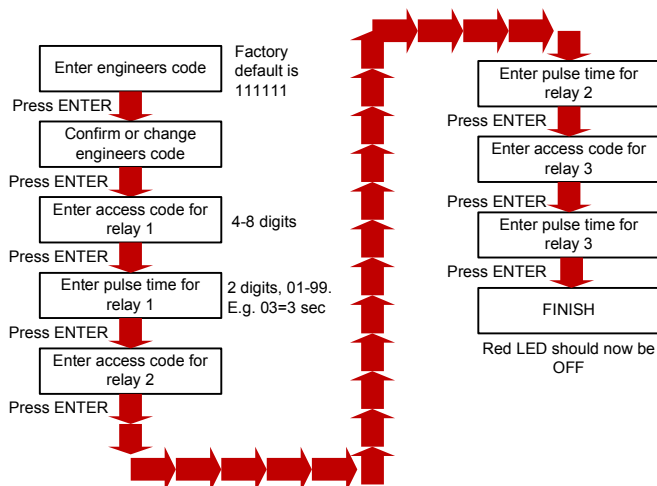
Enter engineers code

Factory default is 111111

Press ENTER

Confirm or change engineers code

Press ENTER

Enter access code for relay 1

4-8 digits

Press ENTER

Enter pulse time for relay 1

2 digits, 01-99. E.g. 03=3 sec

Press ENTER

Enter access code for relay 2

Press ENTER

Enter pulse time for relay 2

Press ENTER

Enter access code for relay 3

Press ENTER

Enter pulse time for relay 3

Press ENTER

FINISH

Red LED should now be OFF